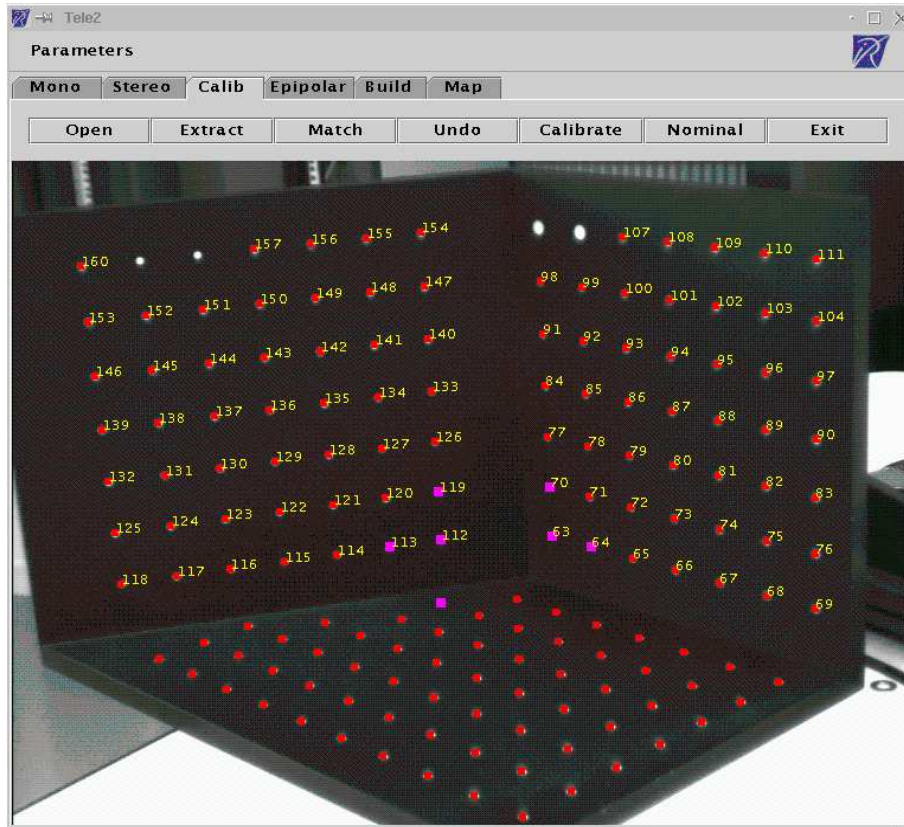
Tele2

Parameters

Mono | Stereo | Calib | Epipolar | Build | Map

Open | Extract | Match | Undo | Calibrate | Nominal | Exit

160 157 156 155 154 107 108 109 110 111
153 152 151 150 149 148 147 98 99 100 101 102 103 104
146 145 144 143 142 141 140 91 92 93 94 95 96 97
139 138 137 136 135 134 133 84 85 86 87 88 89 90
132 131 130 129 128 127 126 77 78 79 80 81 82 83
125 124 123 122 121 120 119 70 71 72 73 74 75 76
118 117 116 115 114 113 112 63 64 65 66 67 68 69